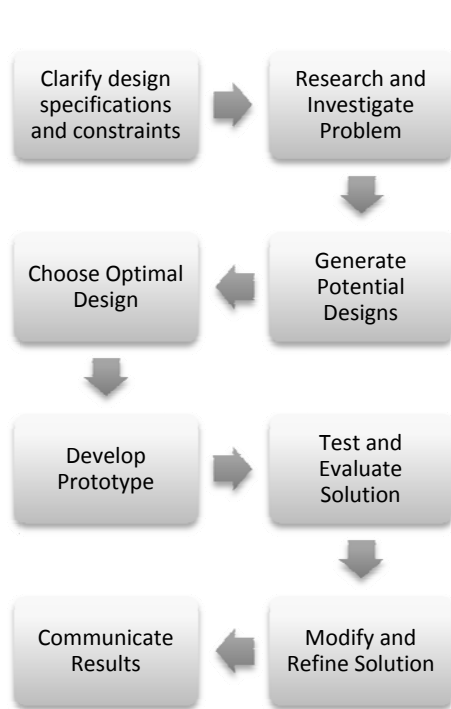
Clarify design specifications and constraints

Research and Investigate Problem

Generate Potential Designs

Choose Optimal Design

Develop Prototype

Test and Evaluate Solution

Modify and Refine Solution

Communicate Results